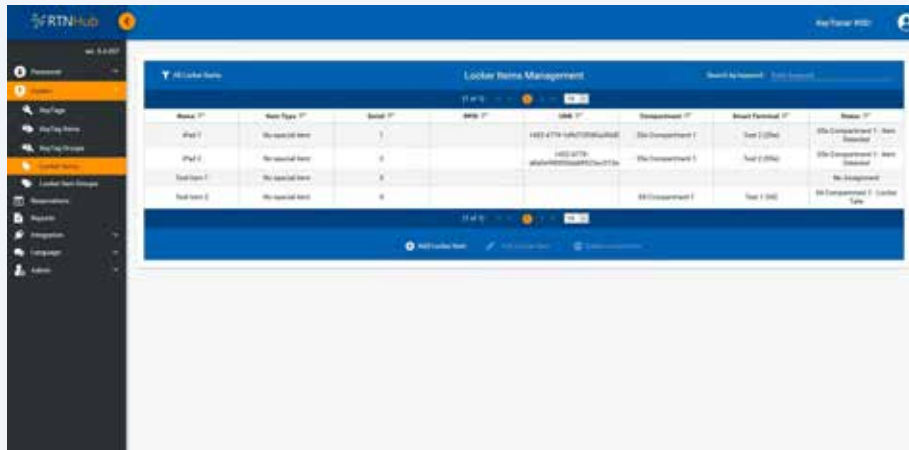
RTNHub

KeyTracer WEB

ver. 6.4.007

Personnel

System

KeyTags

KeyTag Items

KeyTag Groups

Locker Items

Locker Item Groups

Reservations

Reports

Integration

Language

Admin

All Locker Items

Locker Items Management

Search by keyword: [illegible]

(1 of 1) 1 10

| Name | Item Type | Serial | RFID | UHF | Compartment | Smart Terminal | Status |
|---|---|---|---|---|---|---|---|
| iPad 1 | No special item | 1 | | 1402-4774-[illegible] | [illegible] Compartment 1 | Test 2 ([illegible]) | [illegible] Compartment 1 - Item Detected |
| iPad 2 | No special item | 2 | | 1402-4778-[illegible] | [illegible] Compartment 1 | Test 2 ([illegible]) | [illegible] Compartment 1 - Item Detected |
| Test item 1 | No special item | 3 | | | | | No Assignment |
| Test item 2 | No special item | 4 | | | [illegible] Compartment 1 | Test 1 ([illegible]) | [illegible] Compartment 1 - Locker Take |

(1 of 1) 1 10

Add Locker Item

Edit Locker Item

Delete Locker Item